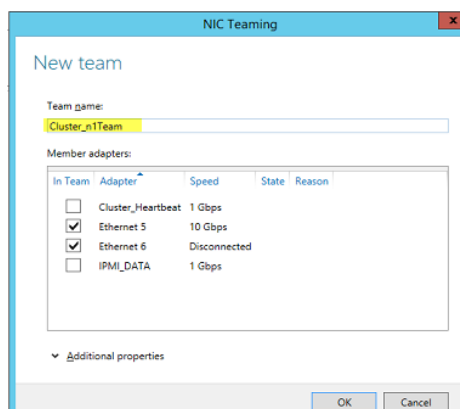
NIC Teaming

New team

Team name:

Cluster_n1Team

Member adapters:

| In Team | Adapter | Speed | State | Reason |
|---|---|---|---|---|
| ☐ | Cluster_Heartbeat | 1 Gbps | | |
| ☑ | Ethernet 5 | 10 Gbps | | |
| ☑ | Ethernet 6 | Disconnected | | |
| ☐ | IPMI_DATA | 1 Gbps | | |

Additional properties

OK

Cancel